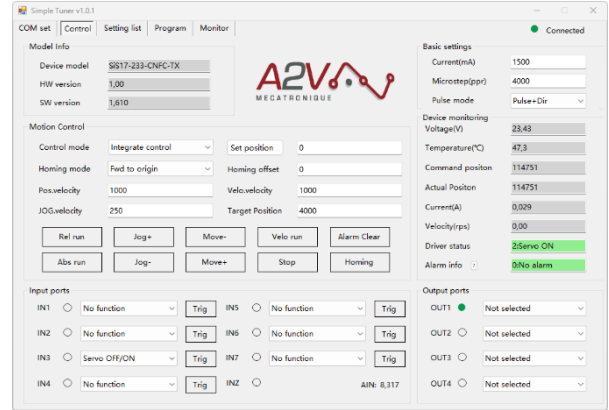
Simple Tuner v1.0.1

COM set | Control | Setting list | Program | Monitor

Connected

Model Info

Device model SIS17-233-CNFC-TX

HW version 1,00

SW version 1,610

A2V MECATRONIQUE

Basic settings

Current(mA) 1500

Microstep(ppr) 4000

Pulse mode Pulse+Dir

Motion Control

Control mode Integrate control

Set position 0

Homing mode Fwd to origin

Homing offset 0

Pos.velocity 1000

Velo.velocity 1000

JOG.velocity 250

Target Position 4000

Rel run | Jog+ | Move- | Velo run | Alarm Clear

Abs run | Jog- | Move+ | Stop | Homing

Device monitoring

Voltage(V) 23,43

Temperature(℃) 47,3

Command positon 114751

Actual Positon 114751

Current(A) 0,029

Velocity(rps) 0,00

Driver status 2:Servo ON

Alarm info ? 0:No alarm

Input ports

IN1 No function Trig

IN2 No function Trig

IN3 Servo OFF/ON Trig

IN4 No function Trig

IN5 No function Trig

IN6 No function Trig

IN7 No function Trig

INZ

AIN: 8,317

Output ports

OUT1 Not selected

OUT2 Not selected

OUT3 Not selected

OUT4 Not selected